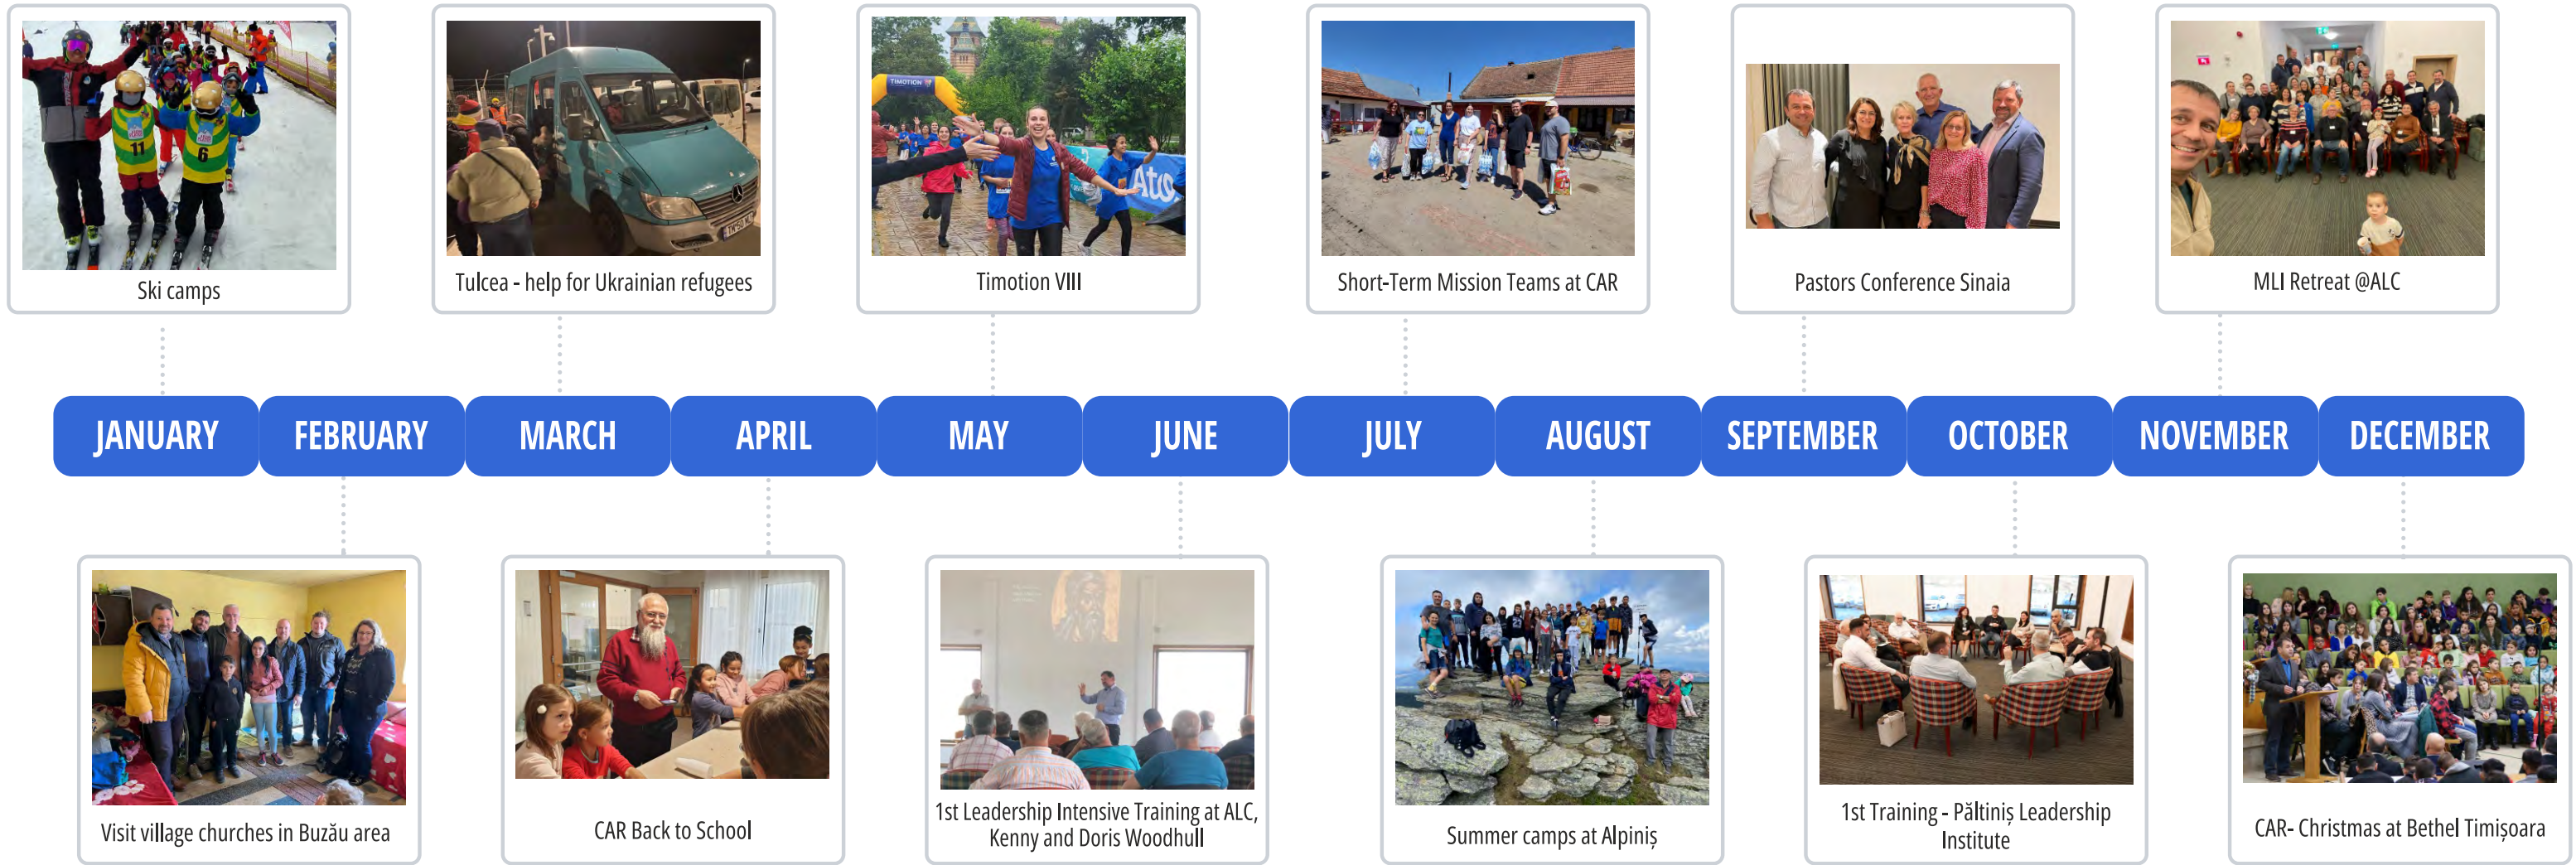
Ski camps

Tulcea - help for Ukrainian refugees

Timotion VIII

Short-Term Mission Teams at CAR

Pastors Conference Sinaia

MLI Retreat @ALC

JANUARY FEBRUARY MARCH APRIL MAY JUNE JULY AUGUST SEPTEMBER OCTOBER NOVEMBER DECEMBER

Visit village churches in Buzău area

CAR Back to School

1st Leadership Intensive Training at ALC, Kenny and Doris Woodhull

Summer camps at Alpiniș

1st Training - Păltiniș Leadership Institute

CAR- Christmas at Bethel Timișoara